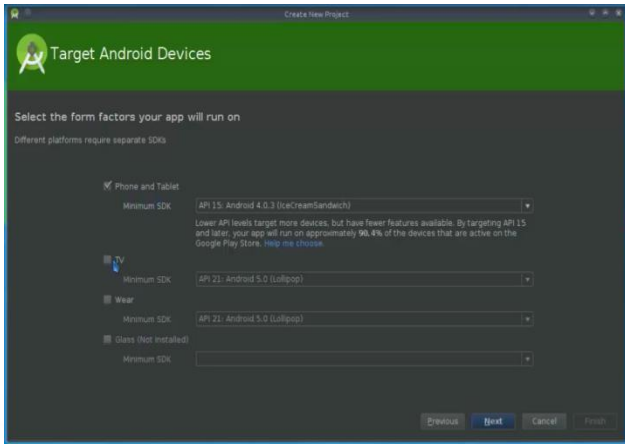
Create New Project

Target Android Devices

Select the form factors your app will run on

Different platforms require separate SDKs

Phone and Tablet

Minimum SDK

API 15: Android 4.0.3 (IceCreamSandwich)

Lower API levels target more devices, but have fewer features available. By targeting API 15 and later, your app will run on approximately 90.4% of the devices that are active on the Google Play Store. Help me choose.

TV

Minimum SDK

API 21: Android 5.0 (Lollipop)

Wear

Minimum SDK

API 21: Android 5.0 (Lollipop)

Glass (Not Installed)

Minimum SDK

Previous

Next

Cancel

Finish